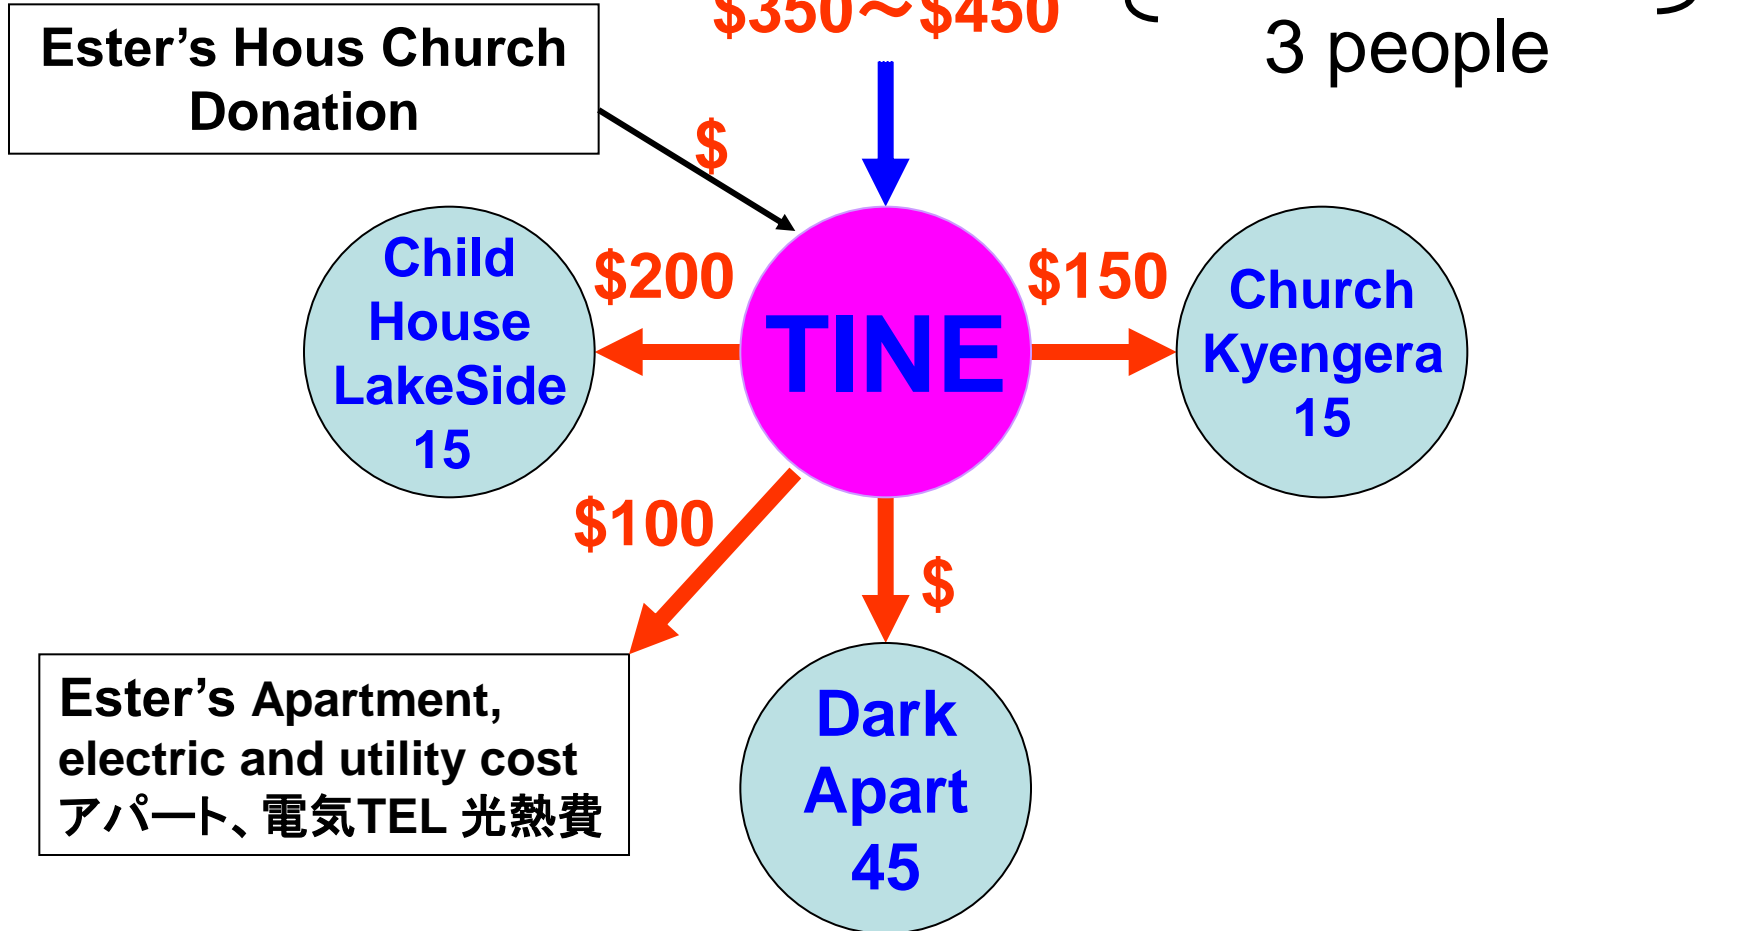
$350～$450

3 people

Ester's Hous Church Donation

$

TINE

$200

Child House LakeSide 15

$150

Church Kyengera 15

$100

$

Ester's Apartment, electric and utility cost アパート、電気TEL 光熱費

Dark Apart 45